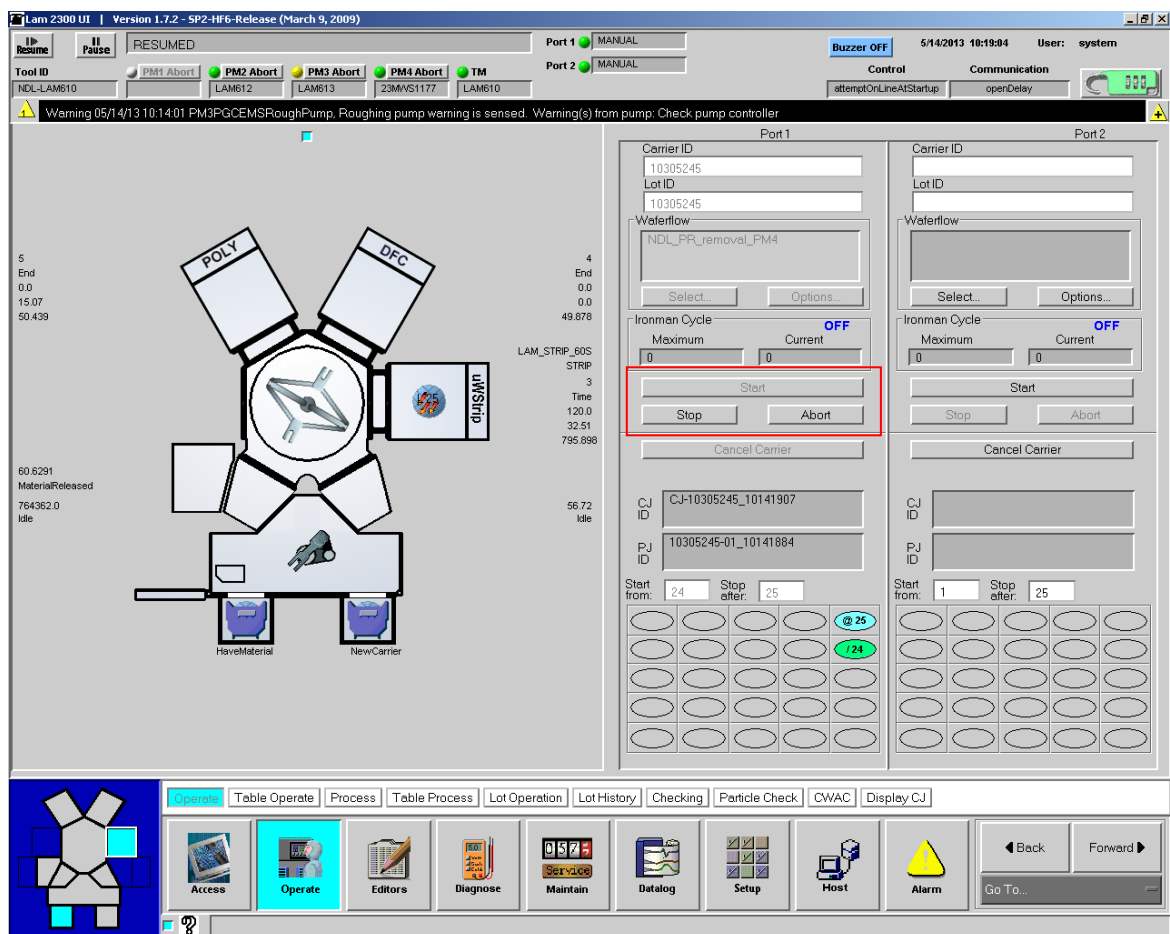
Lam 2300 UI | Version 1.7.2 - SP2-HF6-Release (March 9, 2009)

Resume Pause RESUMED

Port 1 MANUAL
Port 2 MANUAL

Buzzer OFF 5/14/2013 10:19:04 User: system

Tool ID
NDL-LAM610

PM1 Abort PM2 Abort PM3 Abort PM4 Abort TM
LAM612 LAM613 23MWS1177 LAM610

Control Communication
attemptOnLineAtStartup openDelay

Warning 05/14/13 10:14:01 PM3PGCEMSRoughPump, Roughing pump warning is sensed. Warning(s) from pump: Check pump controller

POLY
DFC
uWStrip

5
End
0.0
15.07
50.439

4
End
0.0
0.0
49.878

LAM_STRIP_60S
STRIP
3
Time
120.0
32.51
795.898

60.6291
MaterialReleased
764362.0
Idle

56.72
Idle

HaveMaterial
NewCarrier

Port 1

Carrier ID
10305245
Lot ID
10305245
Waferflow
NDL_PR_removal_PM4
Select... Options...
Ironman Cycle OFF
Maximum Current
0 0
Start
Stop Abort
Cancel Carrier
CJ ID CJ-10305245_10141907
PJ ID 10305245-01_10141884
Start from: 24 Stop after: 25
@25
/24

Port 2

Carrier ID
Lot ID
Waferflow
Select... Options...
Ironman Cycle OFF
Maximum Current
0 0
Start
Stop Abort
Cancel Carrier
CJ ID
PJ ID
Start from: 1 Stop after: 25

Operate | Table Operate | Process | Table Process | Lot Operation | Lot History | Checking | Particle Check | CWAC | Display CJ

Access Operate Editors Diagnose Maintain Datalog Setup Host Alarm

0575 Service

Back Forward
Go To...